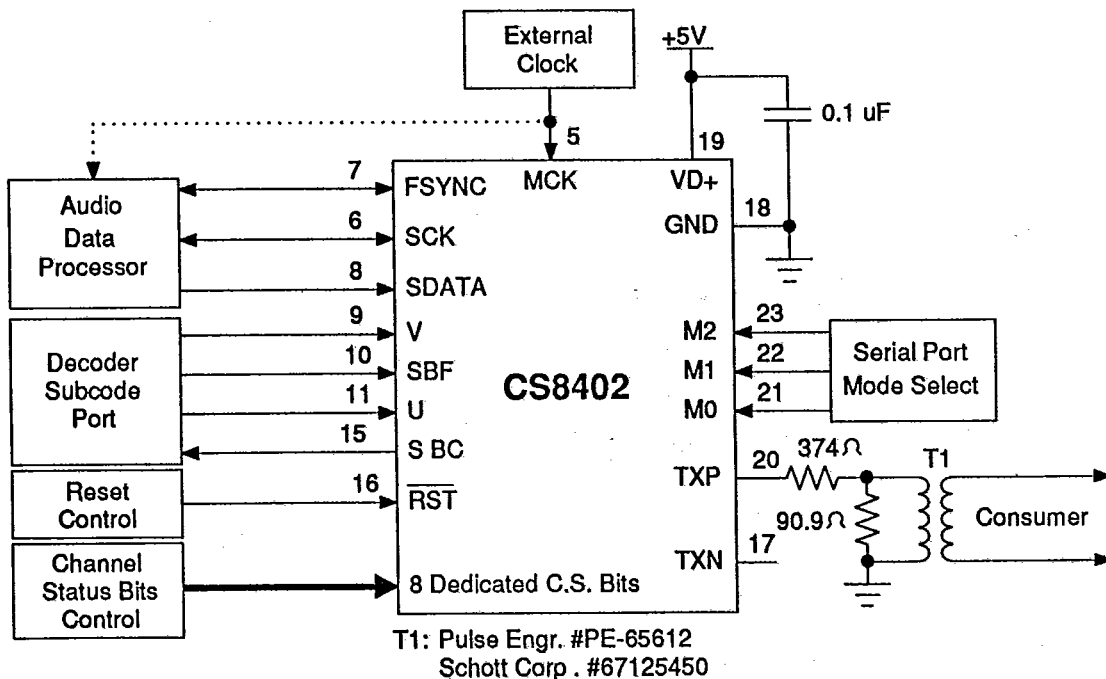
External Clock

+5V

0.1 uF

5

19

Audio Data Processor

7 FSYNC

MCK

VD+

6 SCK

18 GND

8 SDATA

Decoder Subcode Port

9 V

10 SBF

11 U

15 S BC

CS8402

23 M2

22 M1

21 M0

Serial Port Mode Select

Reset Control

16 $\overline{RST}$

TXP 20

374 Ω

T1

90.9 Ω

Consumer

Channel Status Bits Control

8 Dedicated C.S. Bits

TXN 17

T1: Pulse Engr. #PE-65612
Schott Corp . #67125450